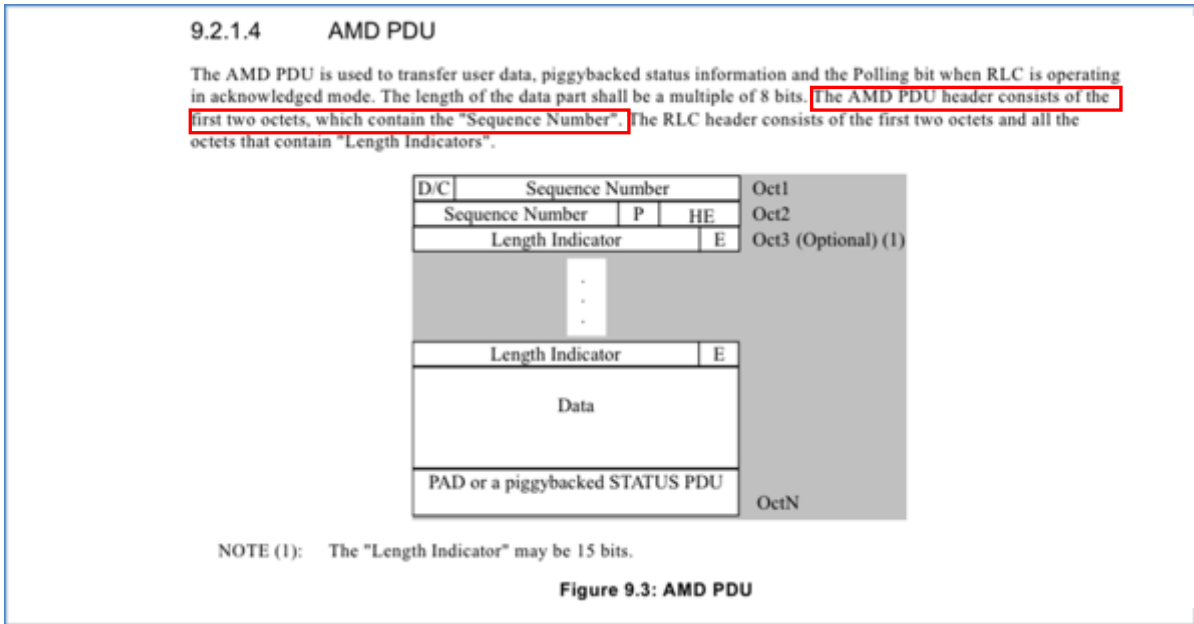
9.2.1.4 AMD PDU

The AMD PDU is used to transfer user data, piggybacked status information and the Polling bit when RLC is operating in acknowledged mode. The length of the data part shall be a multiple of 8 bits. The AMD PDU header consists of the first two octets, which contain the "Sequence Number". The RLC header consists of the first two octets and all the octets that contain "Length Indicators".

D/C Sequence Number Oct1
Sequence Number P HE Oct2
Length Indicator E Oct3 (Optional) (1)
.
.
.
Length Indicator E
Data
PAD or a piggybacked STATUS PDU OctN

NOTE (1): The "Length Indicator" may be 15 bits.

Figure 9.3: AMD PDU